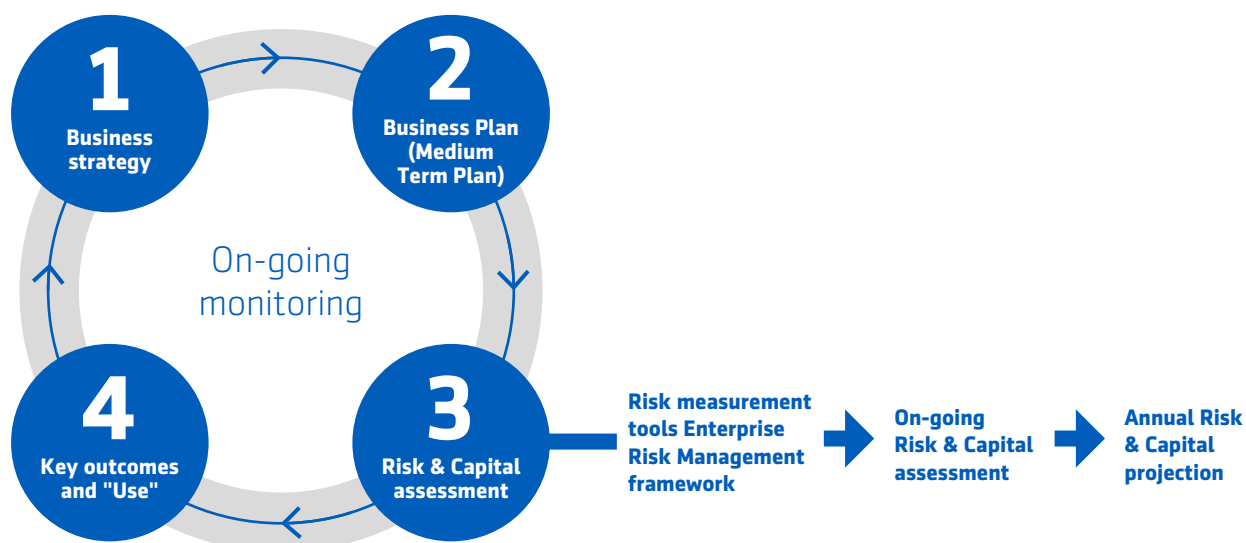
1
Business strategy

2
Business Plan (Medium Term Plan)

On-going monitoring

4
Key outcomes and "Use"

3
Risk & Capital assessment

Risk measurement tools Enterprise Risk Management framework

On-going Risk & Capital assessment

Annual Risk & Capital projection